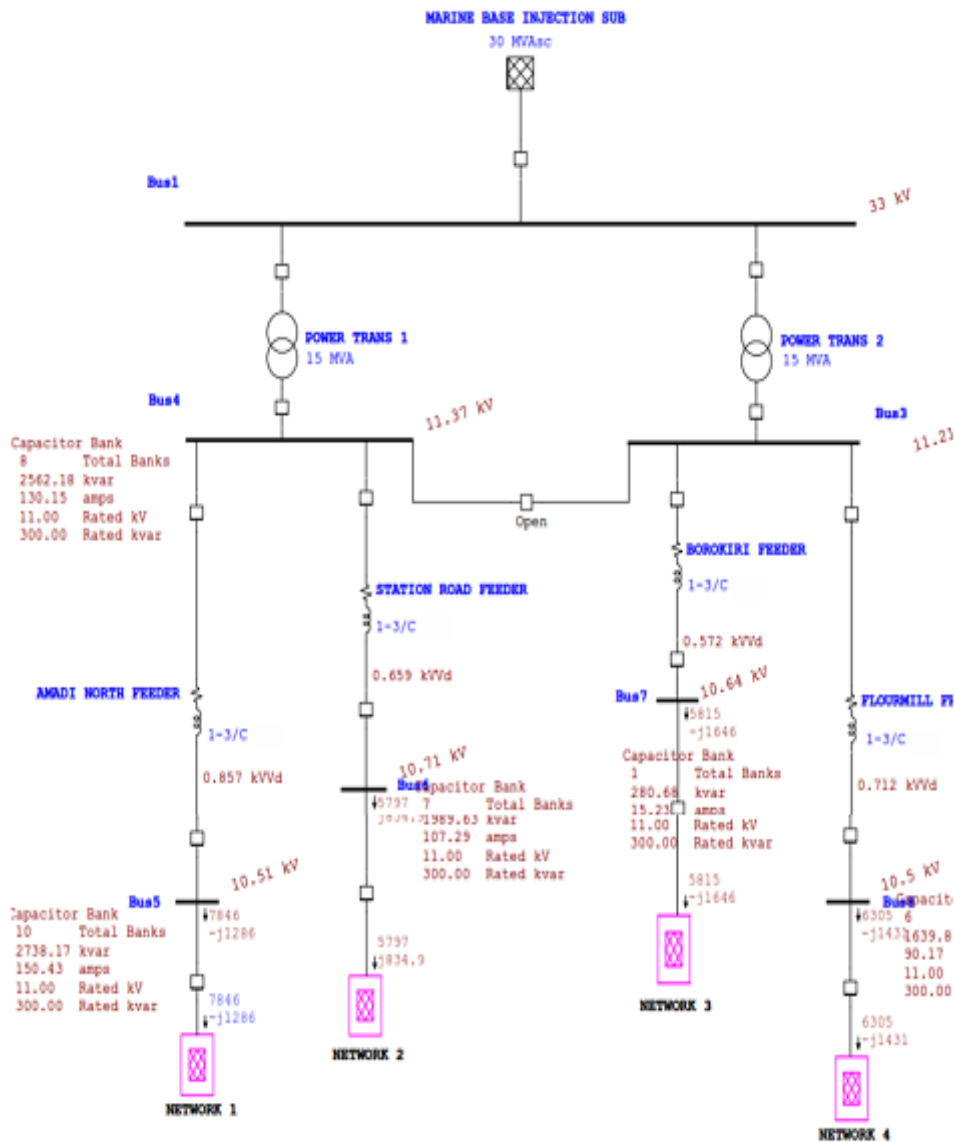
MARINE BASE INJECTION SUB
30 MVAsc

Bus1
33 kV

POWER TRANS 1
15 MVA

POWER TRANS 2
15 MVA

Bus4
11.37 kV

Bus3
11.2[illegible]

Capacitor Bank
8 Total Banks
2562.18 kvar
130.15 amps
11.00 Rated kV
300.00 Rated kvar

Open

BOROKIRI FEEDER
1-3/C
0.572 kVVd

STATION ROAD FEEDER
1-3/C
0.659 kVVd

Bus7
10.64 kV
5815
-j1646

Capacitor Bank
1 Total Banks
280.68 kvar
15.23 amps
11.00 Rated kV
300.00 Rated kvar

AMADI NORTH FEEDER
1-3/C
0.857 kVVd

FLOURMILL F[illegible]
1-3/C
0.712 kVVd

10.71 kV
Bus6
5797
j834.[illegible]

Capacitor Bank
7 Total Banks
1989.63 kvar
107.29 amps
11.00 Rated kV
300.00 Rated kvar

5815
-j1646

Bus5
10.51 kV
7846
-j1286

Capacitor Bank
10 Total Banks
2738.17 kvar
150.43 amps
11.00 Rated kV
300.00 Rated kvar

10.5 kV
Bus8
6305
-j1431
Capacit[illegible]
6
1639.8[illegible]
90.17
11.00
300.00

5797
j834.9

NETWORK 3

7846
-j1286

NETWORK 2

6305
-j1431

NETWORK 1

NETWORK 4